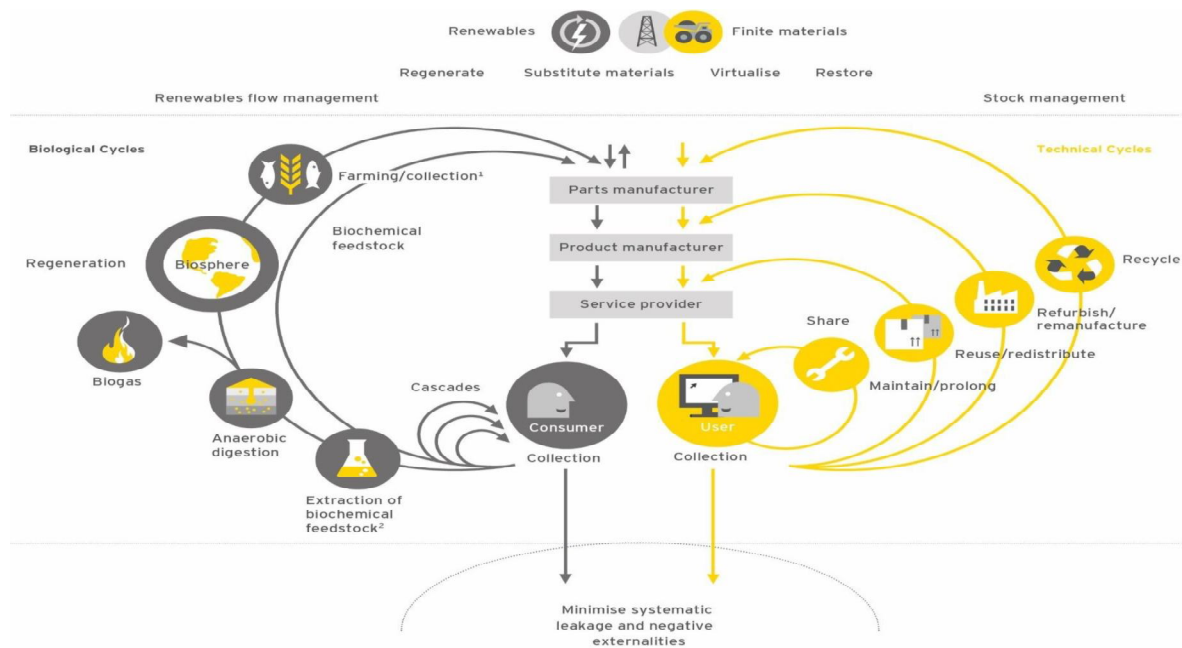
Renewables

Finite materials

Regenerate Substitute materials Virtualise Restore

Renewables flow management

Stock management

Biological Cycles

Technical Cycles

Farming/collection¹

Parts manufacturer

Biochemical feedstock

Product manufacturer

Regeneration

Biosphere

Recycle

Service provider

Refurbish/ remanufacture

Share

Reuse/redistribute

Biogas

Maintain/prolong

Cascades

Consumer

User

Anaerobic digestion

Collection

Collection

Extraction of biochemical feedstock²

Minimise systematic leakage and negative externalities